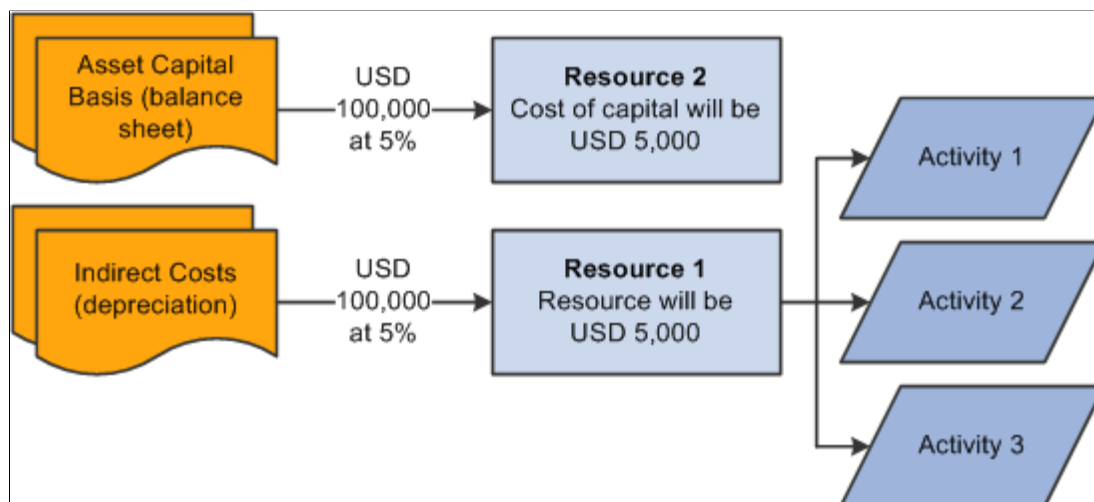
Asset Capital Basis (balance sheet)

USD 100,000 at 5%

**Resource 2**
Cost of capital will be USD 5,000

Indirect Costs (depreciation)

USD 100,000 at 5%

**Resource 1**
Resource will be USD 5,000

Activity 1

Activity 2

Activity 3